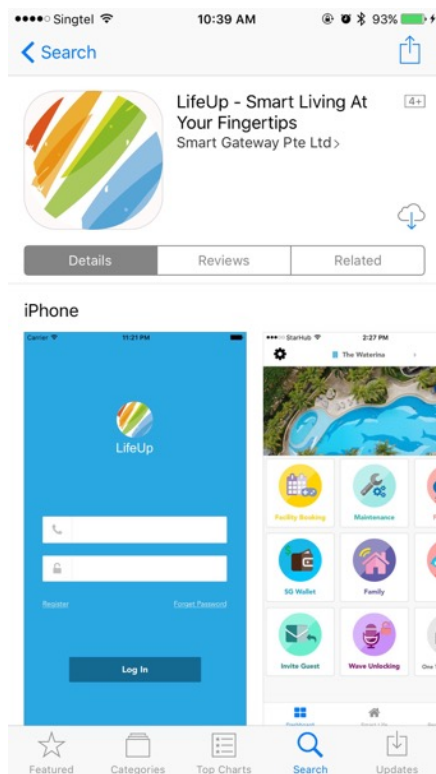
Singtel 10:39 AM 93%

Search

LifeUp - Smart Living At Your Fingertips

4+

Smart Gateway Pte Ltd

Details Reviews Related

iPhone

Carrier 11:21 PM

LifeUp

Register

Forget Password

Log In

StarHub 2:27 PM

The Waterina

Facility Booking

Maintenance

SG Wallet

Family

Invite Guest

Wave Unlocking

One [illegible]

Dashboard

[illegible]

Featured

Categories

Top Charts

Search

Updates